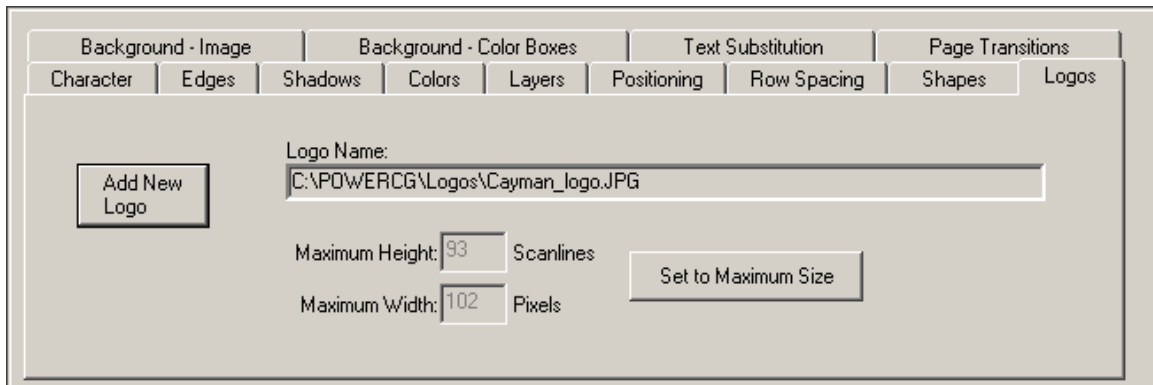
Background - Image | Background - Color Boxes | Text Substitution | Page Transitions
Character | Edges | Shadows | Colors | Layers | Positioning | Row Spacing | Shapes | Logos

Add New Logo

Logo Name:
C:\POWERCG\Logos\Cayman_logo.JPG

Maximum Height: 93 Scanlines

Maximum Width: 102 Pixels

Set to Maximum Size